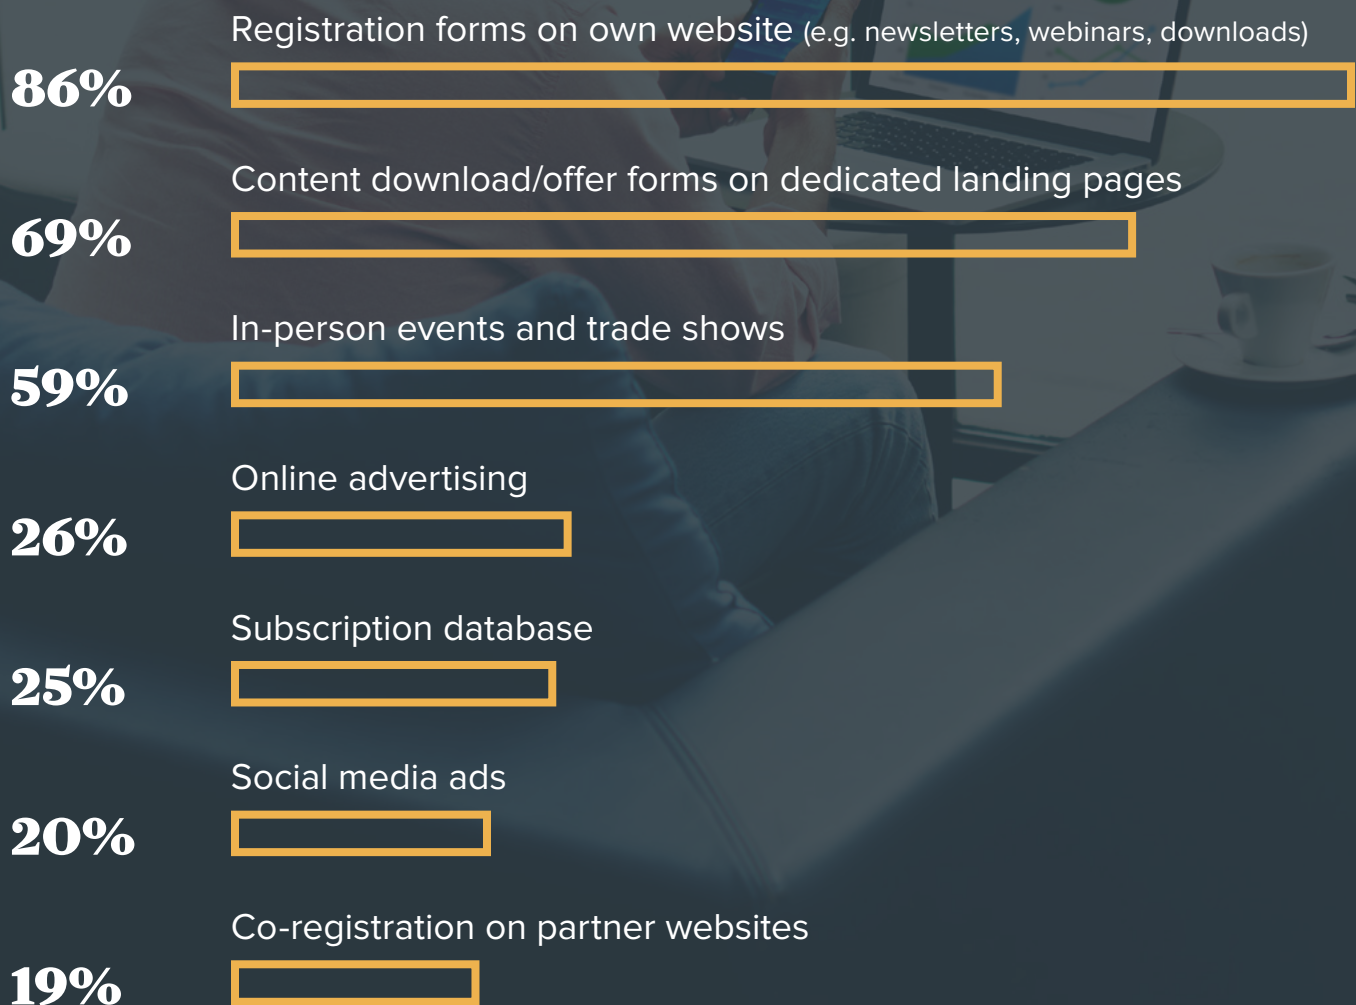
Registration forms on own website (e.g. newsletters, webinars, downloads)
86%

Content download/offer forms on dedicated landing pages
69%

In-person events and trade shows
59%

Online advertising
26%

Subscription database
25%

Social media ads
20%

Co-registration on partner websites
19%